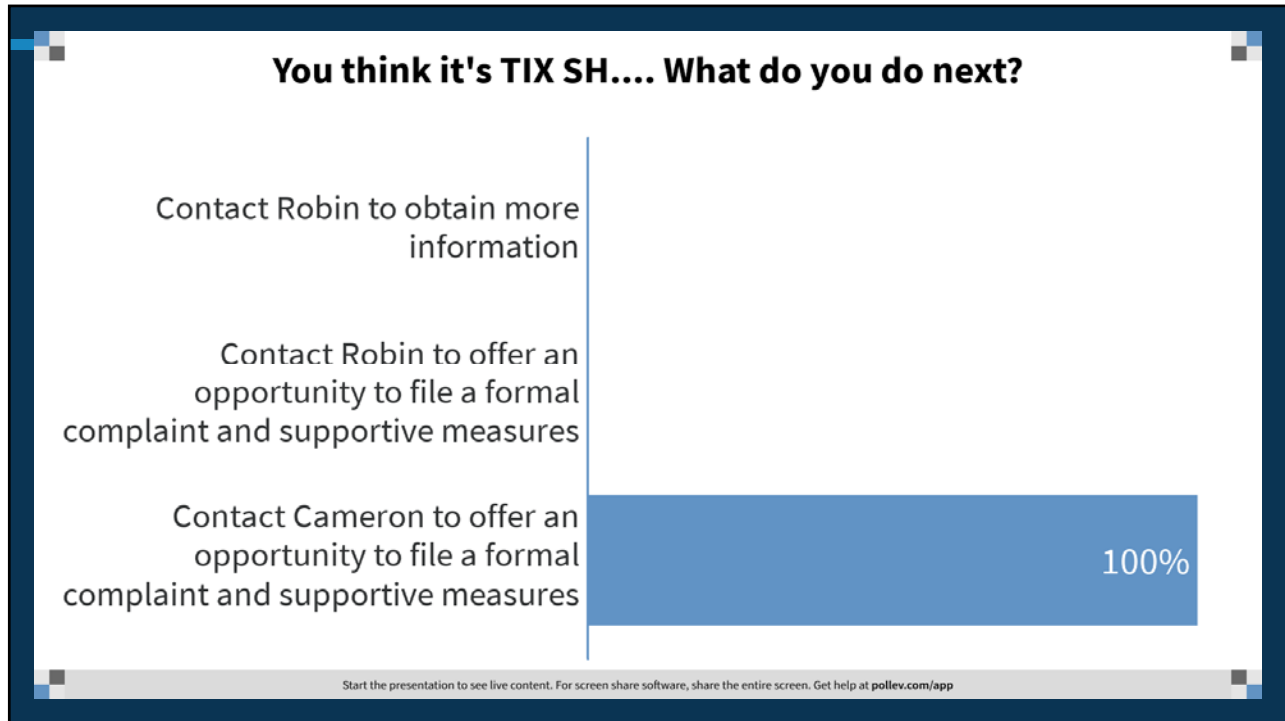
You think it's TIX SH.... What do you do next?

Contact Robin to obtain more information

Contact Robin to offer an opportunity to file a formal complaint and supportive measures

Contact Cameron to offer an opportunity to file a formal complaint and supportive measures

100%

Start the presentation to see live content. For screen share software, share the entire screen. Get help at pollev.com/app